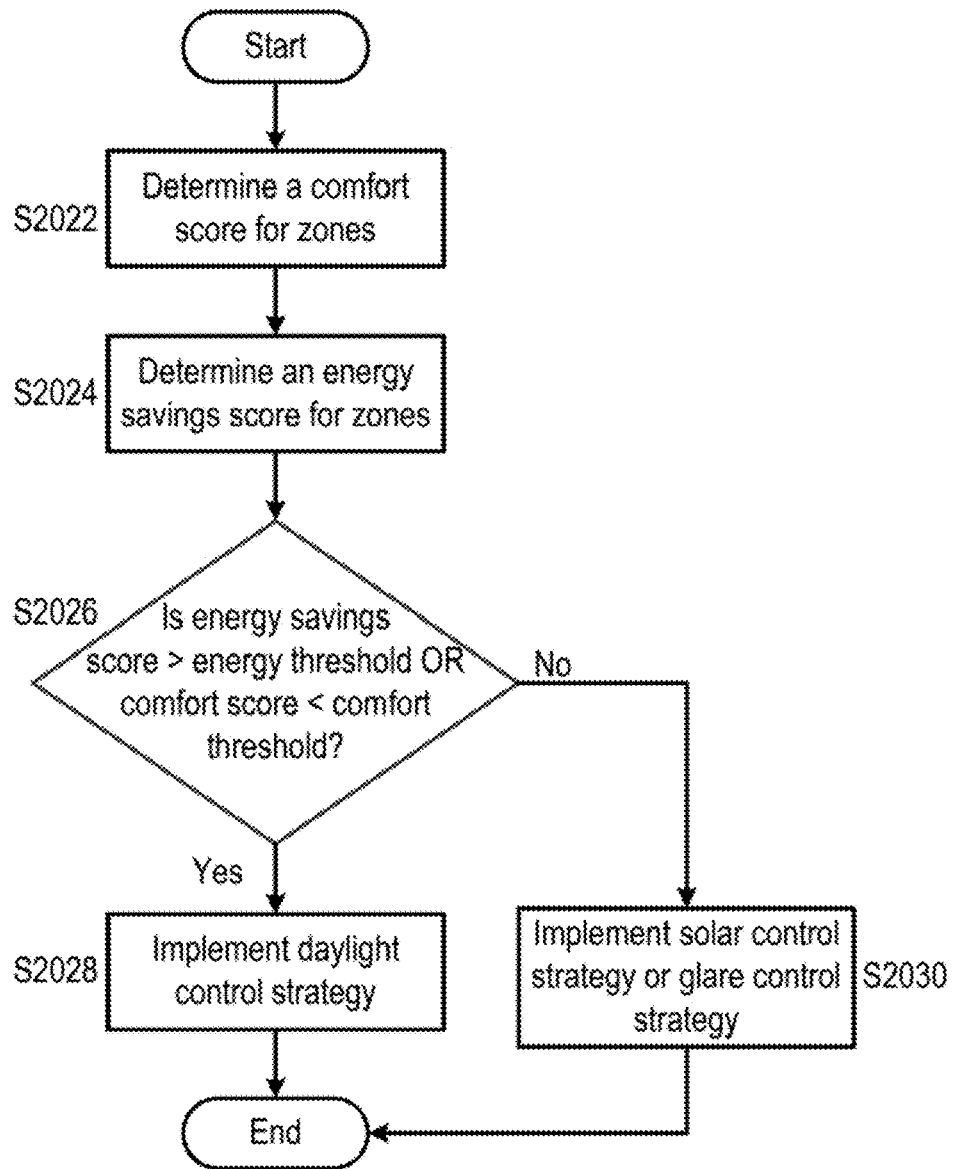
Start

S2022 Determine a comfort score for zones

S2024 Determine an energy savings score for zones

S2026 Is energy savings score > energy threshold OR comfort score < comfort threshold?

No

Yes

S2028 Implement daylight control strategy

Implement solar control strategy or glare control strategy S2030

End